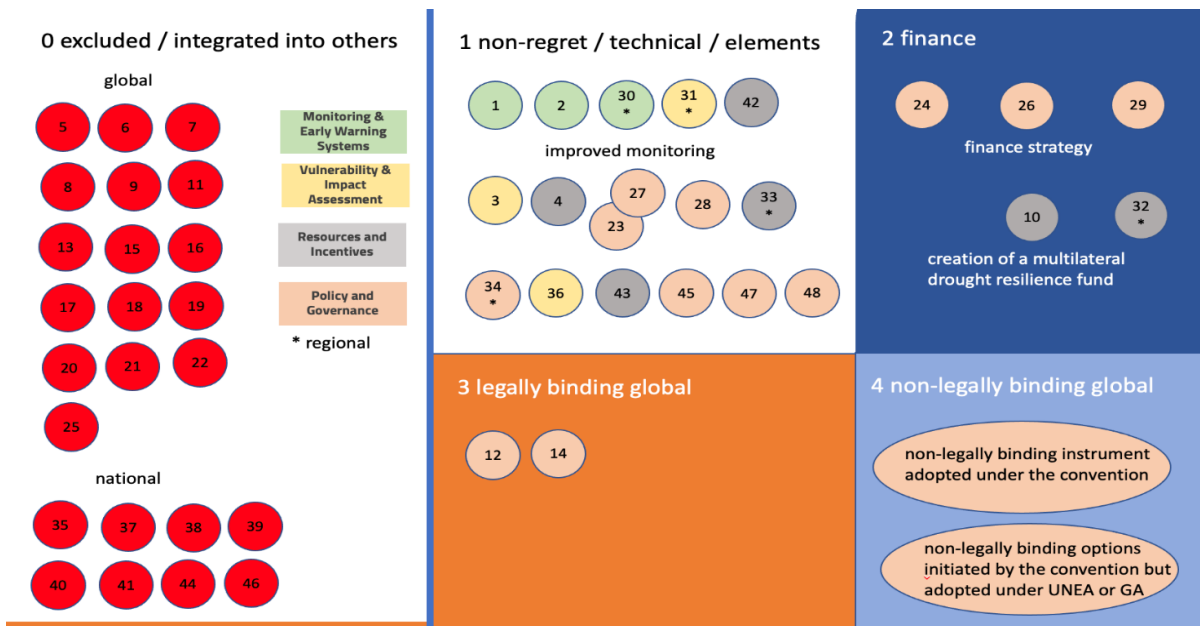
0 excluded / integrated into others

global

5 6 7
8 9 11
13 15 16
17 18 19
20 21 22
25

Monitoring & Early Warning Systems

Vulnerability & Impact Assessment

Resources and Incentives

Policy and Governance

* regional

national

35 37 38 39
40 41 44 46

1 non-regret / technical / elements

1 2 30 * 31 * 42

improved monitoring

3 4 27 23 28 33 *

34 * 36 43 45 47 48

2 finance

24 26 29

finance strategy

10 32 *

creation of a multilateral drought resilience fund

3 legally binding global

12 14

4 non-legally binding global

non-legally binding instrument adopted under the convention

non-legally binding options initiated by the convention but adopted under UNEA or GA